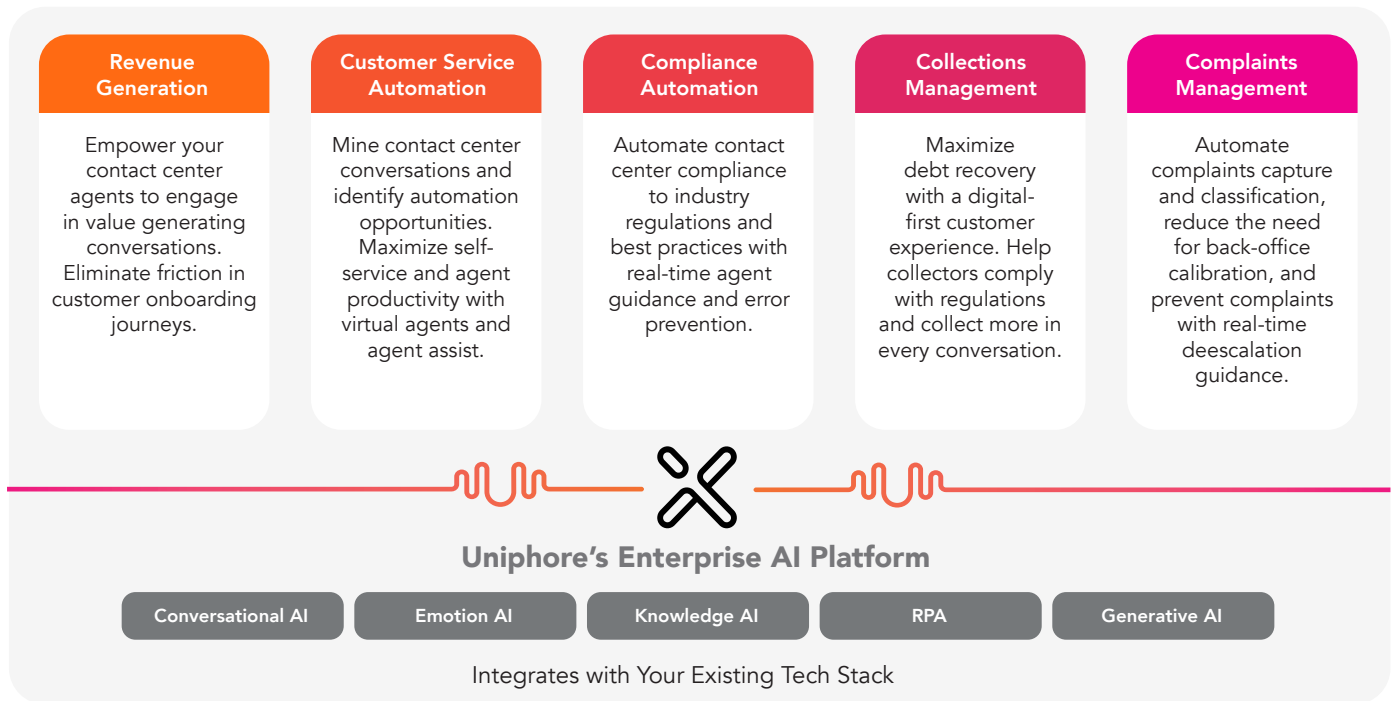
Revenue Generation

Empower your contact center agents to engage in value generating conversations. Eliminate friction in customer onboarding journeys.

Customer Service Automation

Mine contact center conversations and identify automation opportunities. Maximize self-service and agent productivity with virtual agents and agent assist.

Compliance Automation

Automate contact center compliance to industry regulations and best practices with real-time agent guidance and error prevention.

Collections Management

Maximize debt recovery with a digital-first customer experience. Help collectors comply with regulations and collect more in every conversation.

Complaints Management

Automate complaints capture and classification, reduce the need for back-office calibration, and prevent complaints with real-time deescalation guidance.

Uniphore's Enterprise AI Platform

Conversational AI

Emotion AI

Knowledge AI

RPA

Generative AI

Integrates with Your Existing Tech Stack